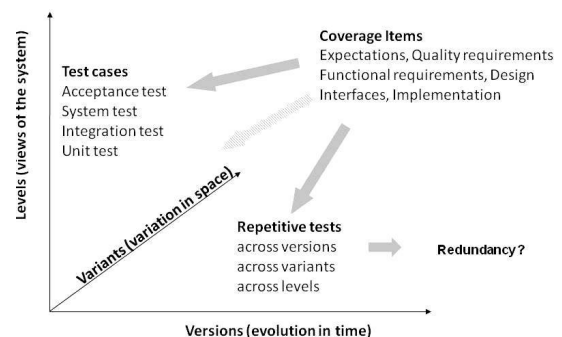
Levels (views of the system)

Test cases
Acceptance test
System test
Integration test
Unit test

Coverage Items
Expectations, Quality requirements
Functional requirements, Design
Interfaces, Implementation

Variants (variation in space)

Repetitive tests
across versions
across variants
across levels

Redundancy?

Versions (evolution in time)